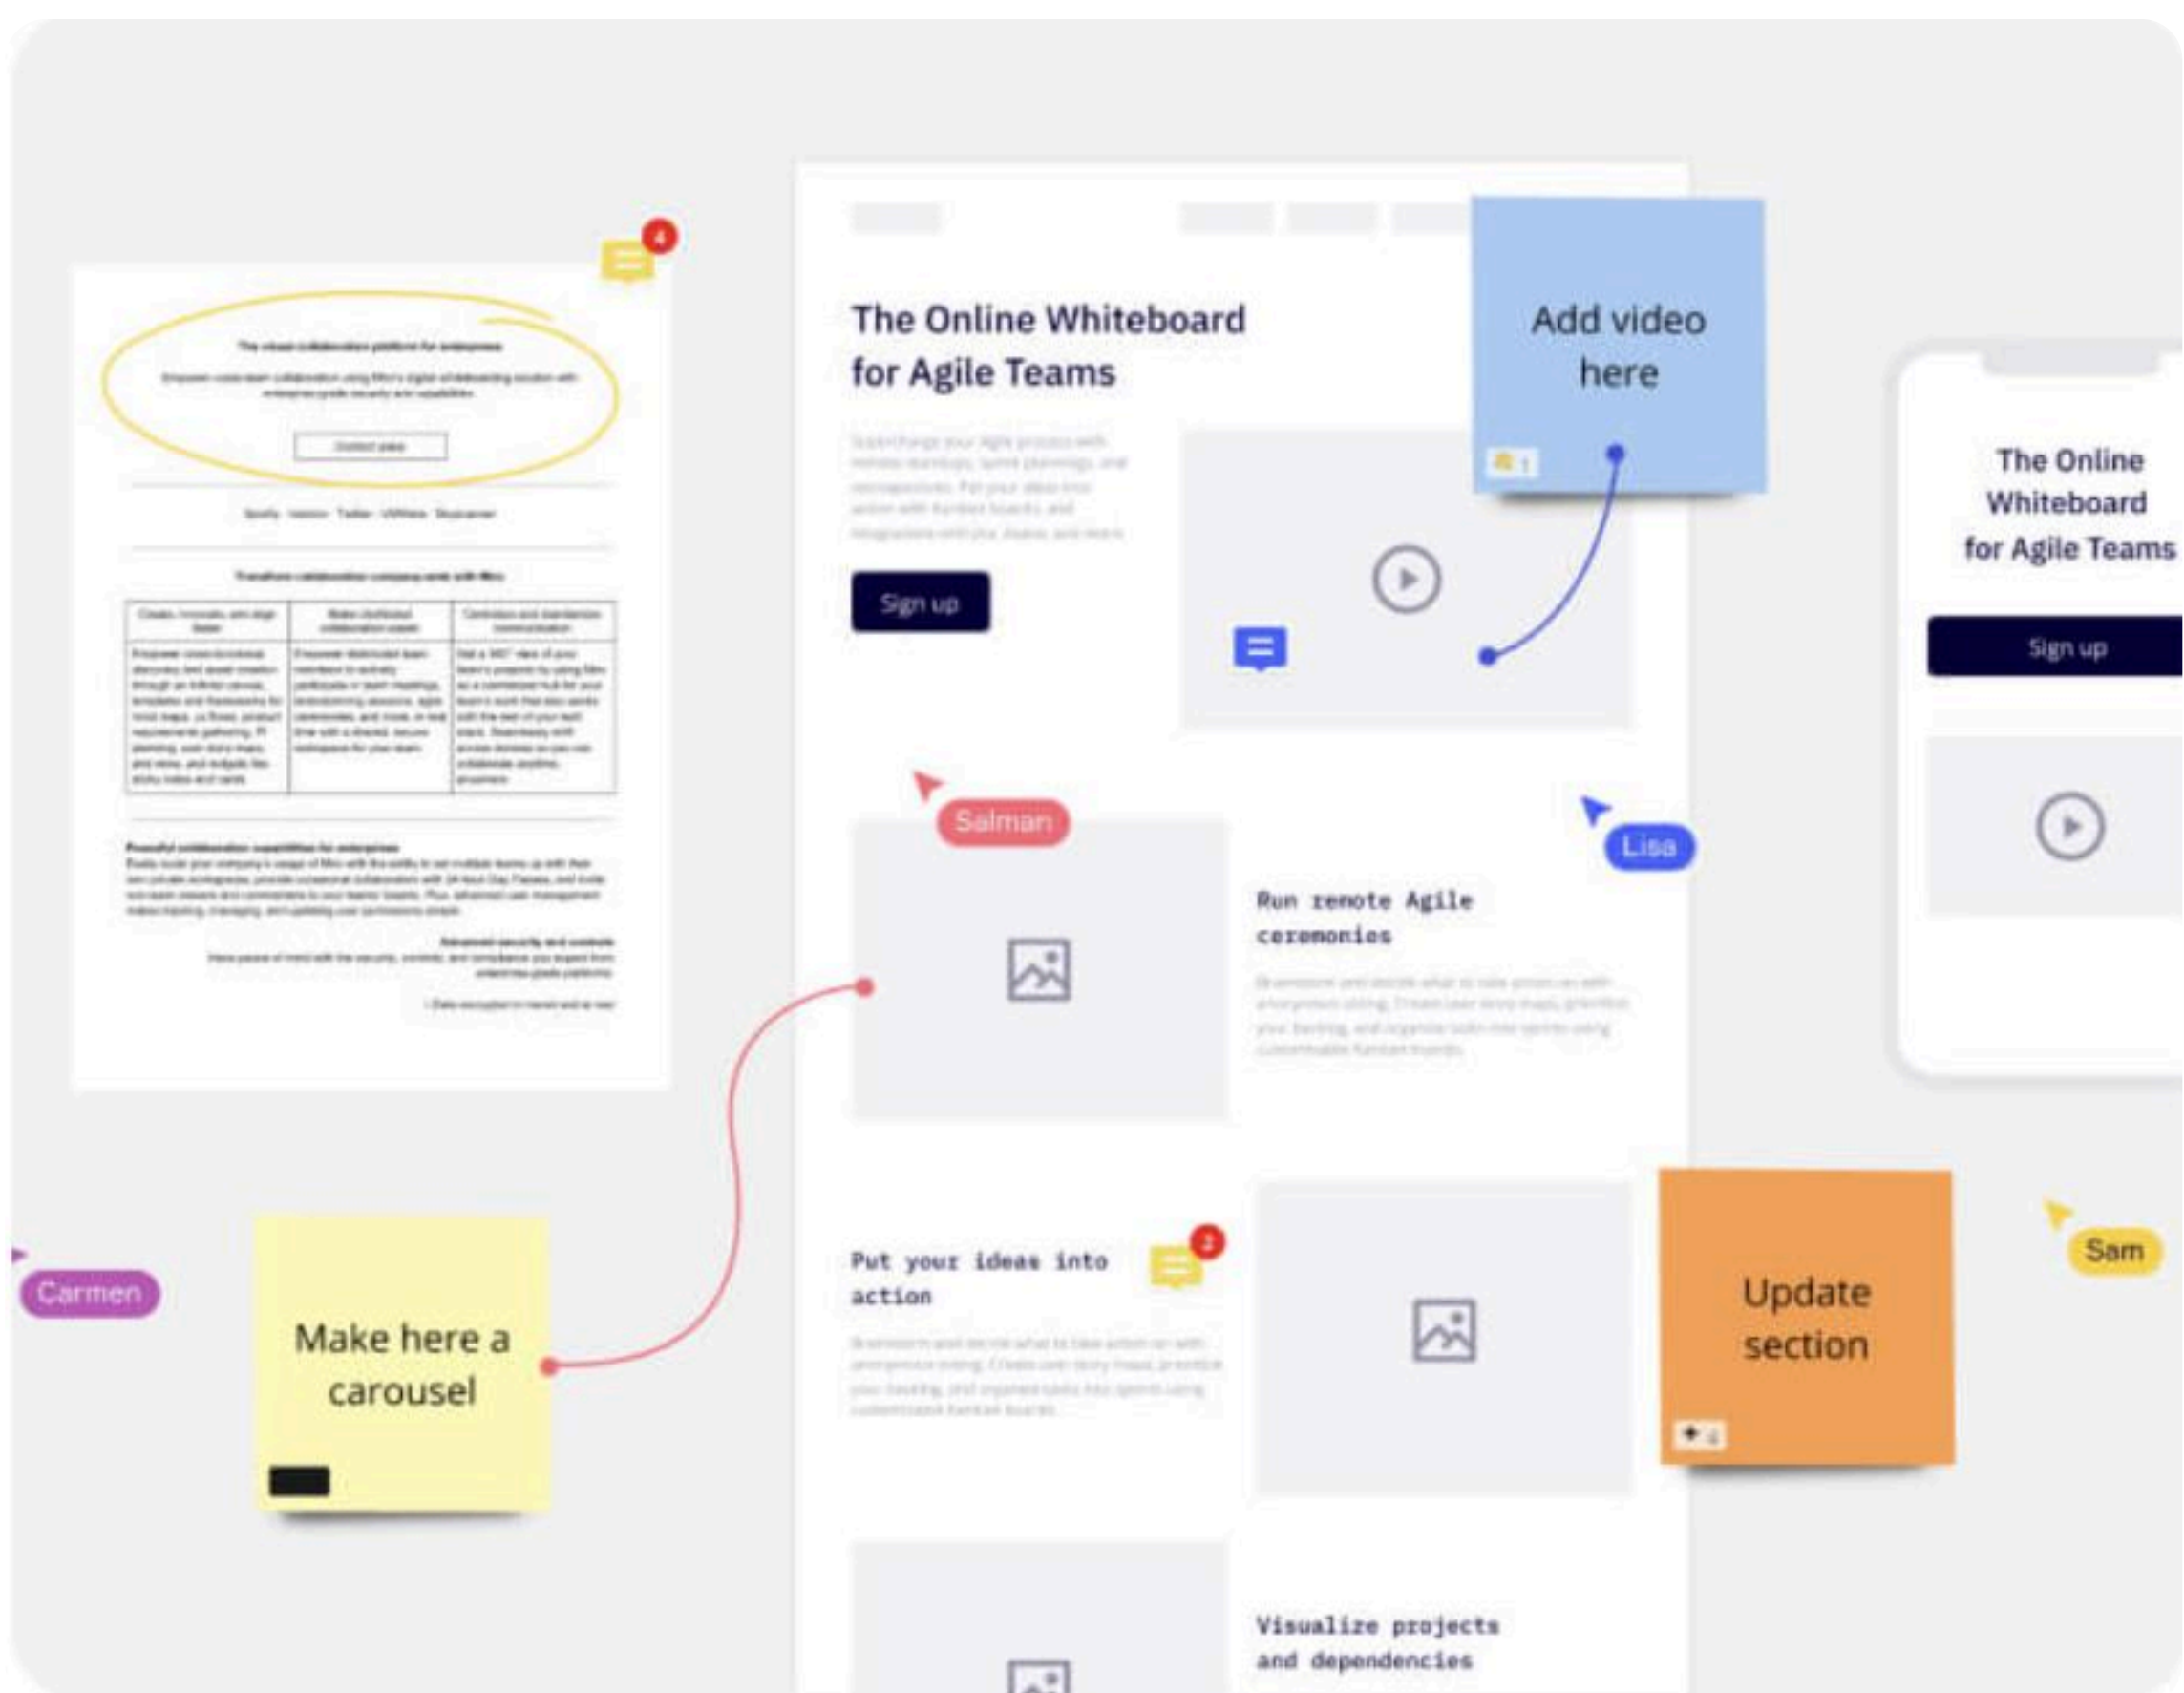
4

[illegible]

The Online Whiteboard for Agile Teams

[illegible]

Sign up

Add video here

The Online Whiteboard for Agile Teams

Sign up

Salman

Lisa

Run remote Agile ceremonies

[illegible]

Carmen

Make here a carousel

Put your ideas into action

2

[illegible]

Update section

Sam

Visualize projects and dependencies